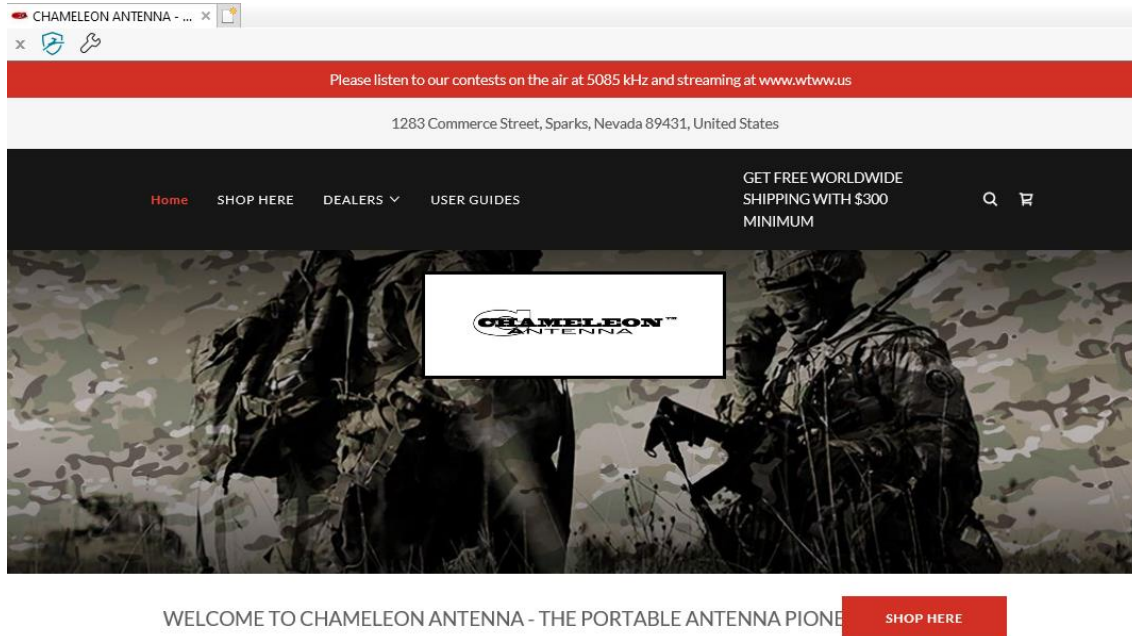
CHAMELEON ANTENNA - ... ×

x

Please listen to our contests on the air at 5085 kHz and streaming at www.wtww.us

1283 Commerce Street, Sparks, Nevada 89431, United States

Home SHOP HERE DEALERS USER GUIDES

GET FREE WORLDWIDE SHIPPING WITH $300 MINIMUM

CHAMELEON™ ANTENNA

WELCOME TO CHAMELEON ANTENNA - THE PORTABLE ANTENNA PIONE

SHOP HERE